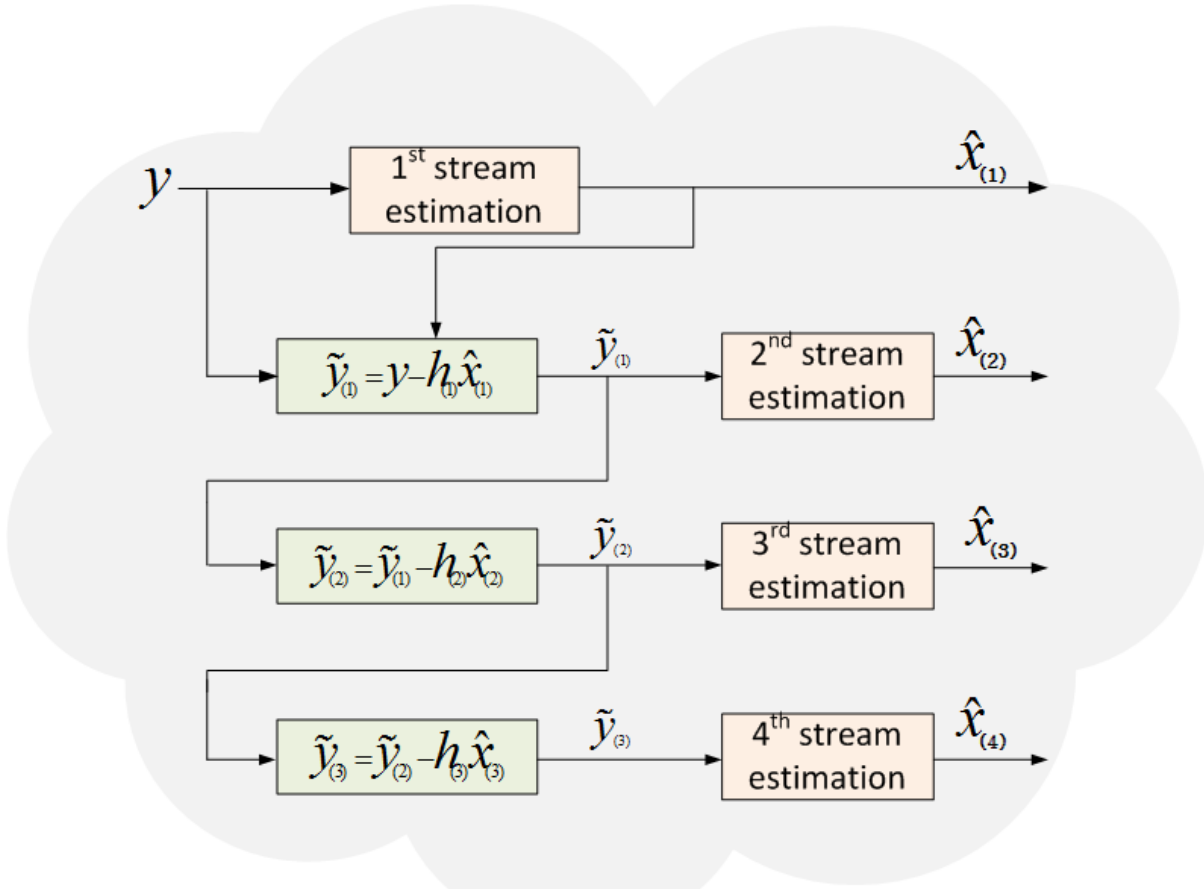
$y$

1$^{st}$ stream estimation

$\hat{x}_{(1)}$

$\tilde{y}_{(1)} = y - h_{(1)}\hat{x}_{(1)}$

$\tilde{y}_{(1)}$

2$^{nd}$ stream estimation

$\hat{x}_{(2)}$

$\tilde{y}_{(2)} = \tilde{y}_{(1)} - h_{(2)}\hat{x}_{(2)}$

$\tilde{y}_{(2)}$

3$^{rd}$ stream estimation

$\hat{x}_{(3)}$

$\tilde{y}_{(3)} = \tilde{y}_{(2)} - h_{(3)}\hat{x}_{(3)}$

$\tilde{y}_{(3)}$

4$^{th}$ stream estimation

$\hat{x}_{(4)}$